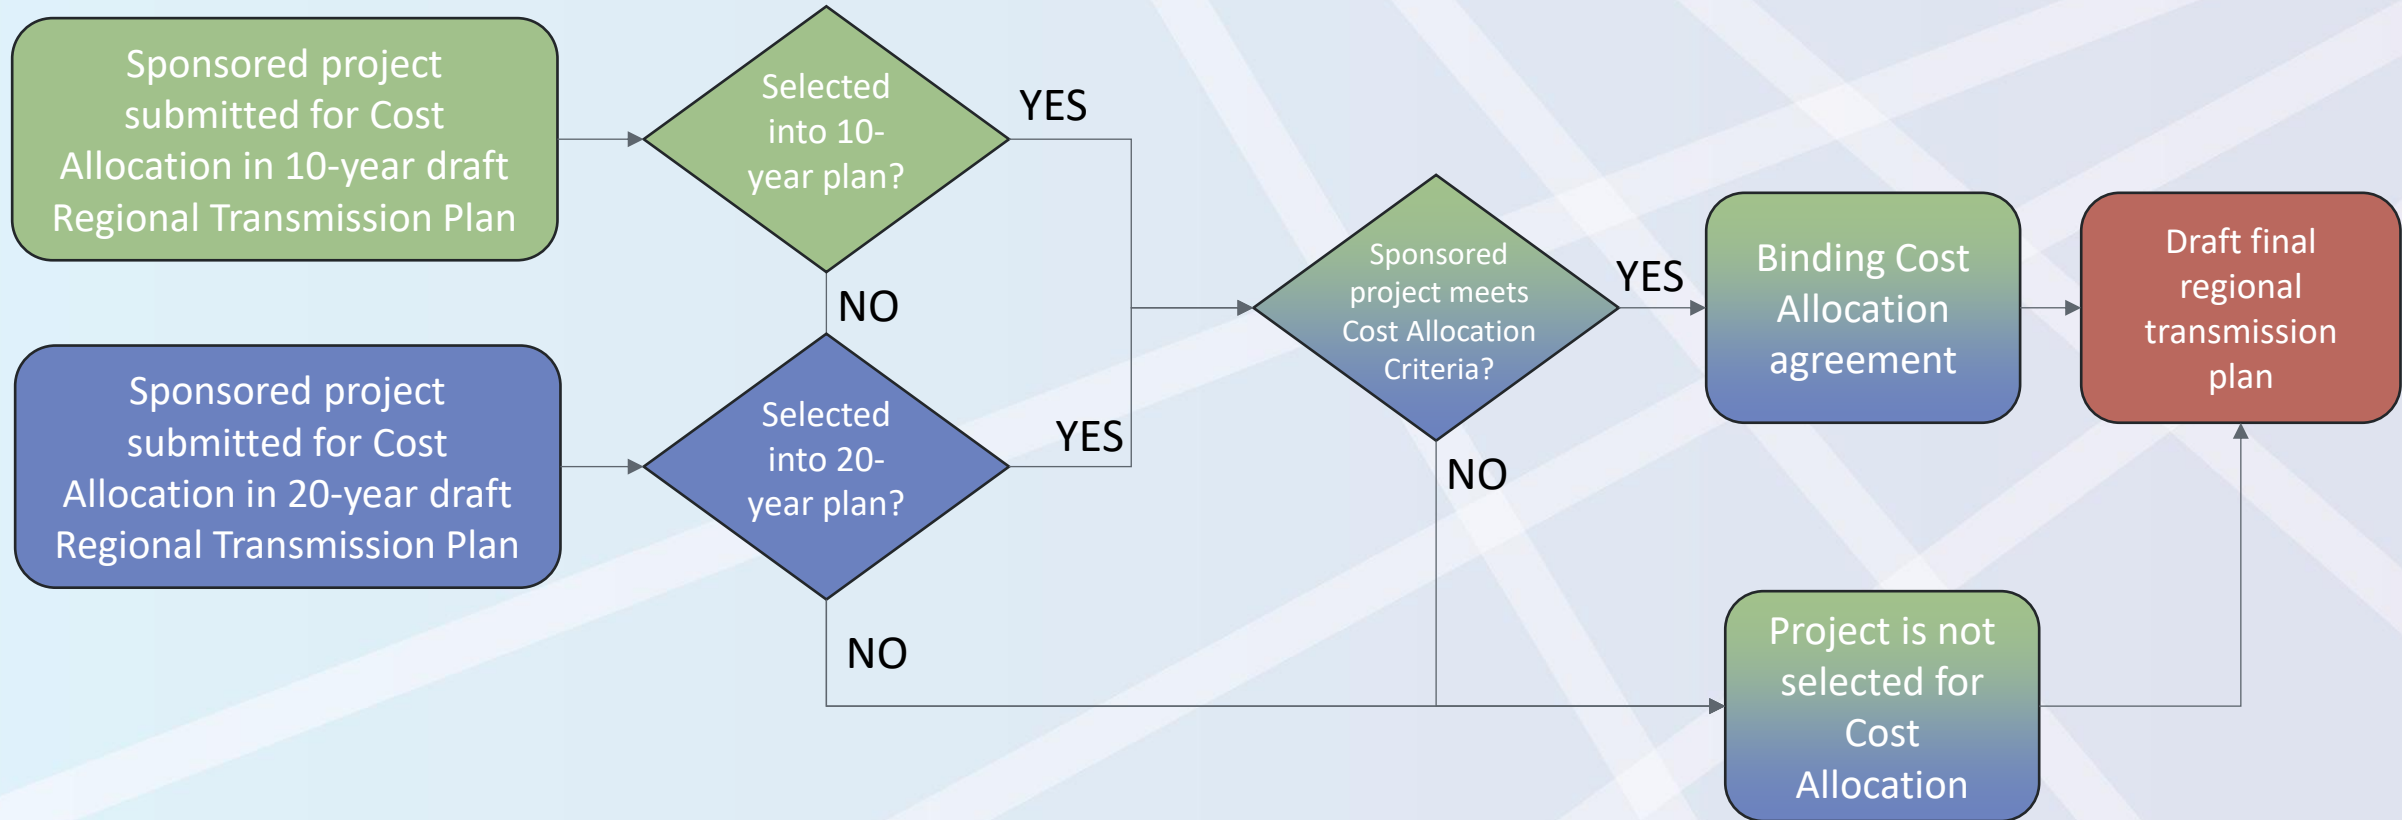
Sponsored project submitted for Cost Allocation in 10-year draft Regional Transmission Plan

Selected into 10-year plan?

YES

NO

Sponsored project submitted for Cost Allocation in 20-year draft Regional Transmission Plan

Selected into 20-year plan?

YES

NO

Sponsored project meets Cost Allocation Criteria?

YES

NO

Binding Cost Allocation agreement

Draft final regional transmission plan

Project is not selected for Cost Allocation